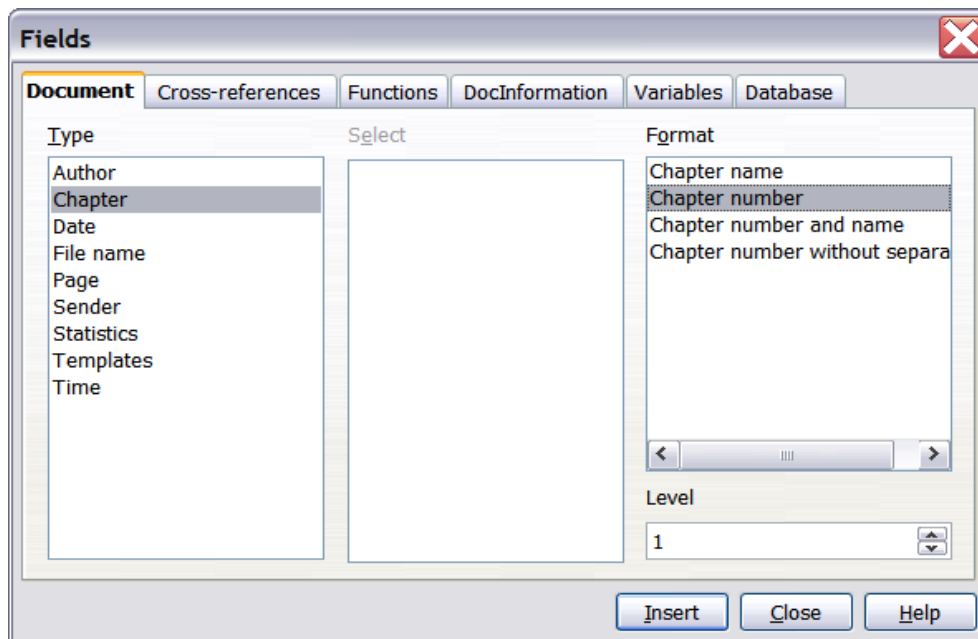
Fields

Document Cross-references Functions DocInformation Variables Database

Type

Author
Chapter
Date
File name
Page
Sender
Statistics
Templates
Time

Select

Format

Chapter name
Chapter number
Chapter number and name
Chapter number without separa

Level

1

Insert Close Help